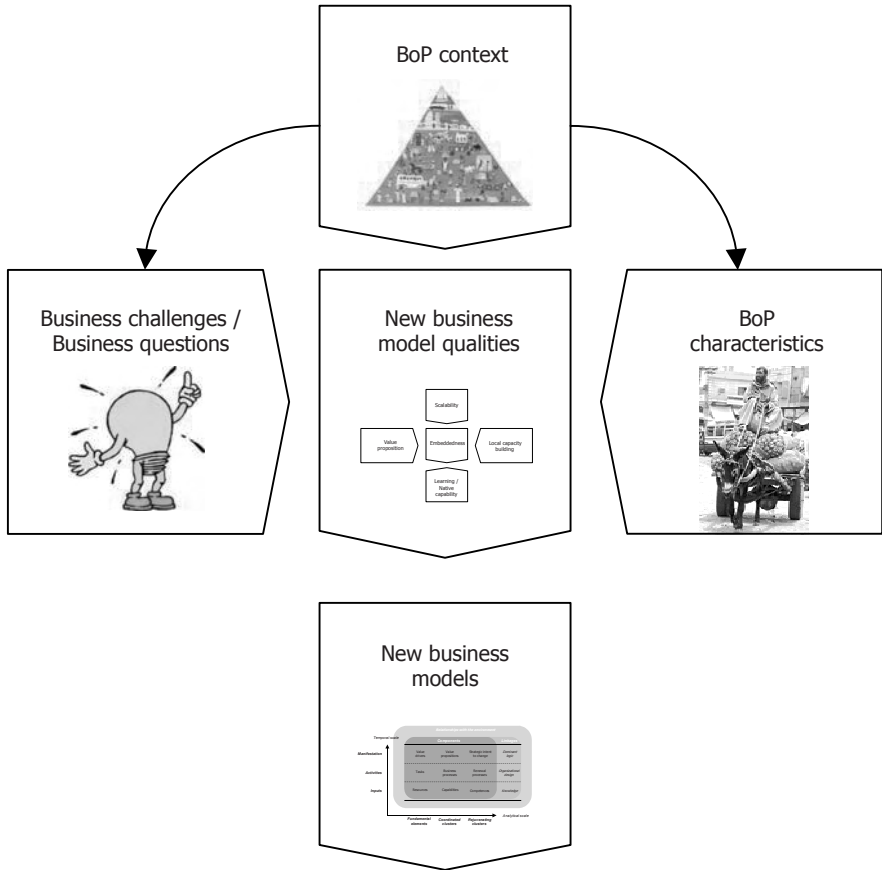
BoP context

Business challenges / Business questions

New business model qualities

Scalability

Value proposition

Embeddedness

Local capacity building

Learning / Native capability

BoP characteristics

New business models

Temporal scale

Manifestation

Activities

Inputs

Value drivers

Value propositions

Strategic intent for change

Dominant logic

Organizational change

Tasks

Business processes

Renewal processes

Resources

Capabilities

Competences

Knowledge

Fundamental elements

Coordinated clusters

Rejuvenating clusters

Analytical scale